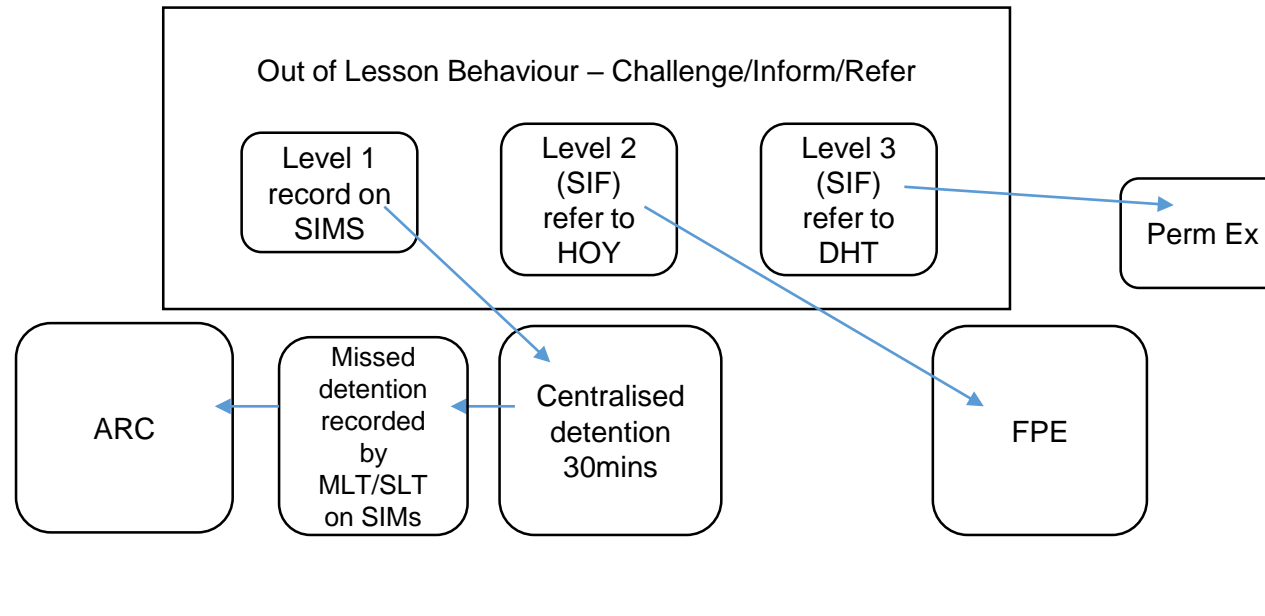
Out of Lesson Behaviour – Challenge/Inform/Refer

Level 1 record on SIMS

Level 2 (SIF) refer to HOY

Level 3 (SIF) refer to DHT

Perm Ex

ARC

Missed detention recorded by MLT/SLT on SIMs

Centralised detention 30mins

FPE